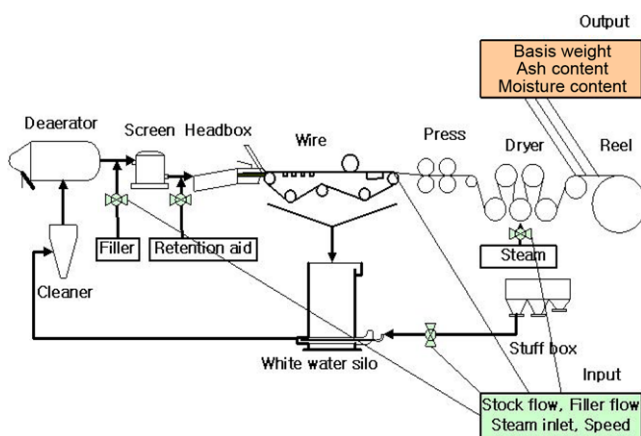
Output

Basis weight
Ash content
Moisture content

Deaerator

Screen

Headbox

Wire

Press

Dryer

Reel

Filler

Retention aid

Steam

Cleaner

Stuff box

White water silo

Input

Stock flow, Filler flow
Steam inlet, Speed